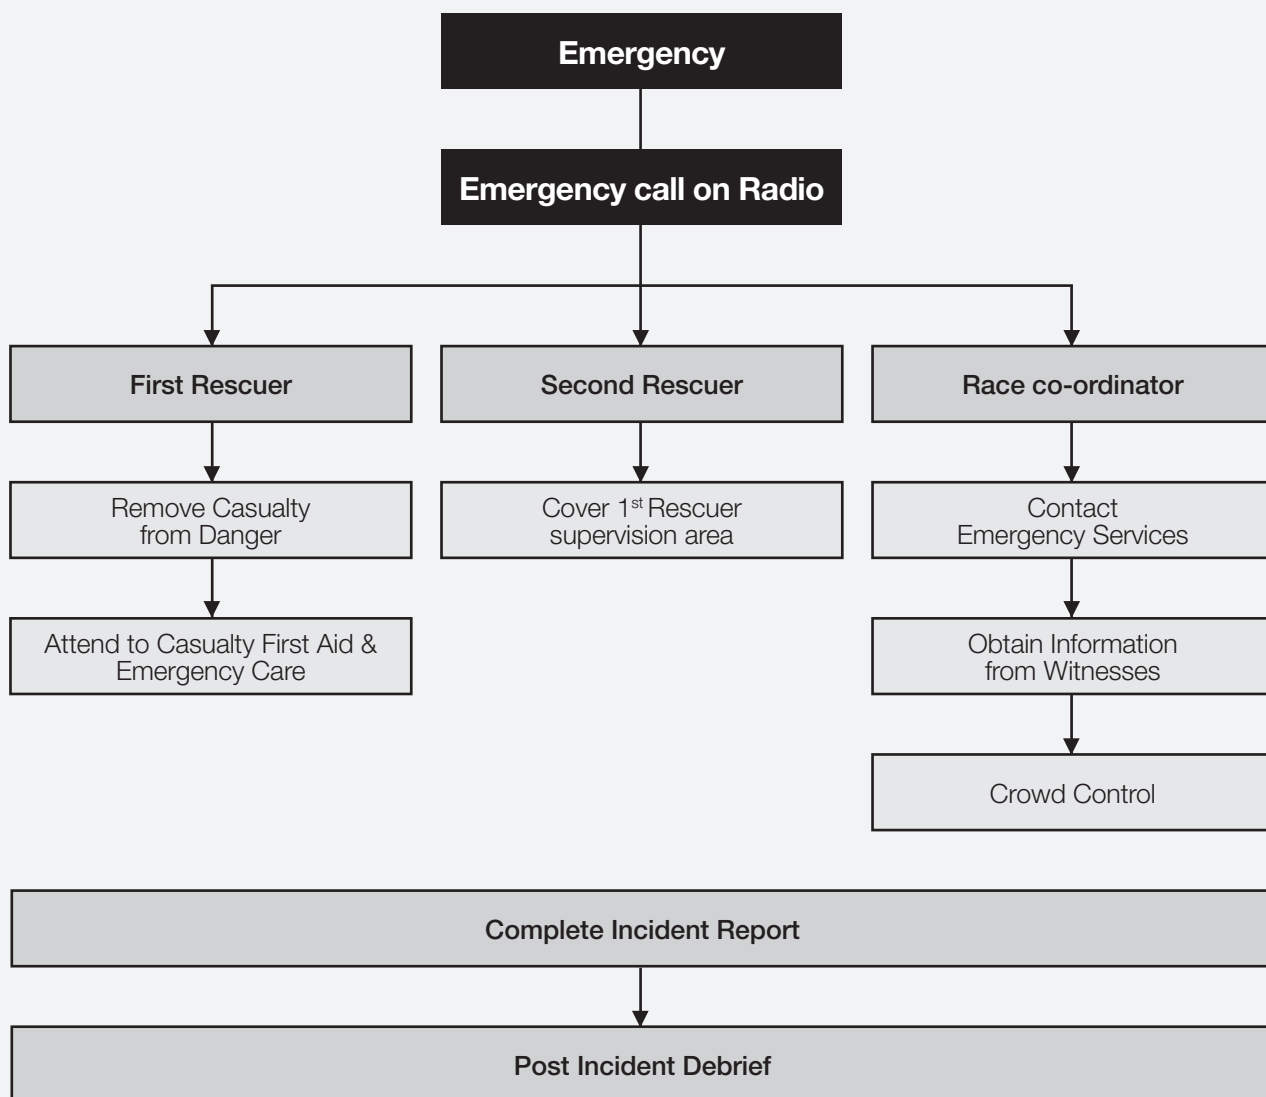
Emergency

Emergency call on Radio

First Rescuer

Remove Casualty from Danger

Attend to Casualty First Aid & Emergency Care

Second Rescuer

Cover 1$^{st}$ Rescuer supervision area

Race co-ordinator

Contact Emergency Services

Obtain Information from Witnesses

Crowd Control

Complete Incident Report

Post Incident Debrief